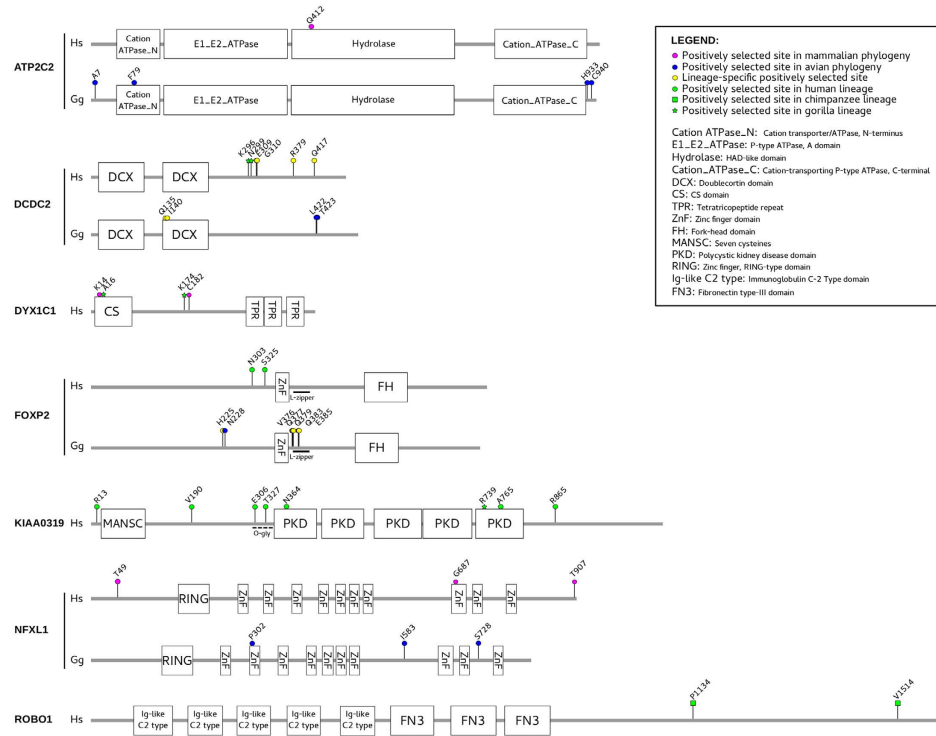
ATP2C2
Hs
Q412
Cation ATPase_N
E1_E2_ATPase
Hydrolase
Cation_ATPase_C
Gg
A7
F79
Cation ATPase_N
E1_E2_ATPase
Hydrolase
Cation_ATPase_C
H933
C940

LEGEND:
Positively selected site in mammalian phylogeny
Positively selected site in avian phylogeny
Lineage-specific positively selected site
Positively selected site in human lineage
Positively selected site in chimpanzee lineage
Positively selected site in gorilla lineage

Cation ATPase_N: Cation transporter/ATPase, N-terminus
E1_E2_ATPase: P-type ATPase, A domain
Hydrolase: HAD-like domain
Cation_ATPase_C: Cation-transporting P-type ATPase, C-terminal
DCX: Doublecortin domain
CS: CS domain
TPR: Tetratricopeptide repeat
ZnF: Zinc finger domain
FH: Fork-head domain
MANSC: Seven cysteines
PKD: Polycystic kidney disease domain
RING: Zinc finger, RING-type domain
Ig-like C2 type: Immunoglobulin C-2 Type domain
FN3: Fibronectin type-III domain

DCDC2
Hs
DCX
DCX
K296
N298
T299
G310
R379
Q417
Gg
DCX
DCX
Q135
T140
L422
T423

DYX1C1
Hs
K14
A16
K174
L182
CS
TPR
TPR
TPR

FOXP2
Hs
N303
S325
ZnF
L-zipper
FH
Gg
H225
N228
V376
Q377
D379
G383
E385
ZnF
L-zipper
FH

KIAA0319
Hs
R13
V190
E306
T327
N364
R739
A765
R865
MANSC
O-gly
PKD
PKD
PKD
PKD
PKD

NFXL1
Hs
T49
RING
ZnF
ZnF
ZnF
ZnF
ZnF
ZnF
ZnF
G687
ZnF
ZnF
ZnF
T907
Gg
RING
ZnF
P302
ZnF
ZnF
ZnF
ZnF
ZnF
ZnF
I583
ZnF
ZnF
S728
ZnF
ZnF

ROBO1
Hs
Ig-like C2 type
Ig-like C2 type
Ig-like C2 type
Ig-like C2 type
Ig-like C2 type
FN3
FN3
FN3
P1134
V1514